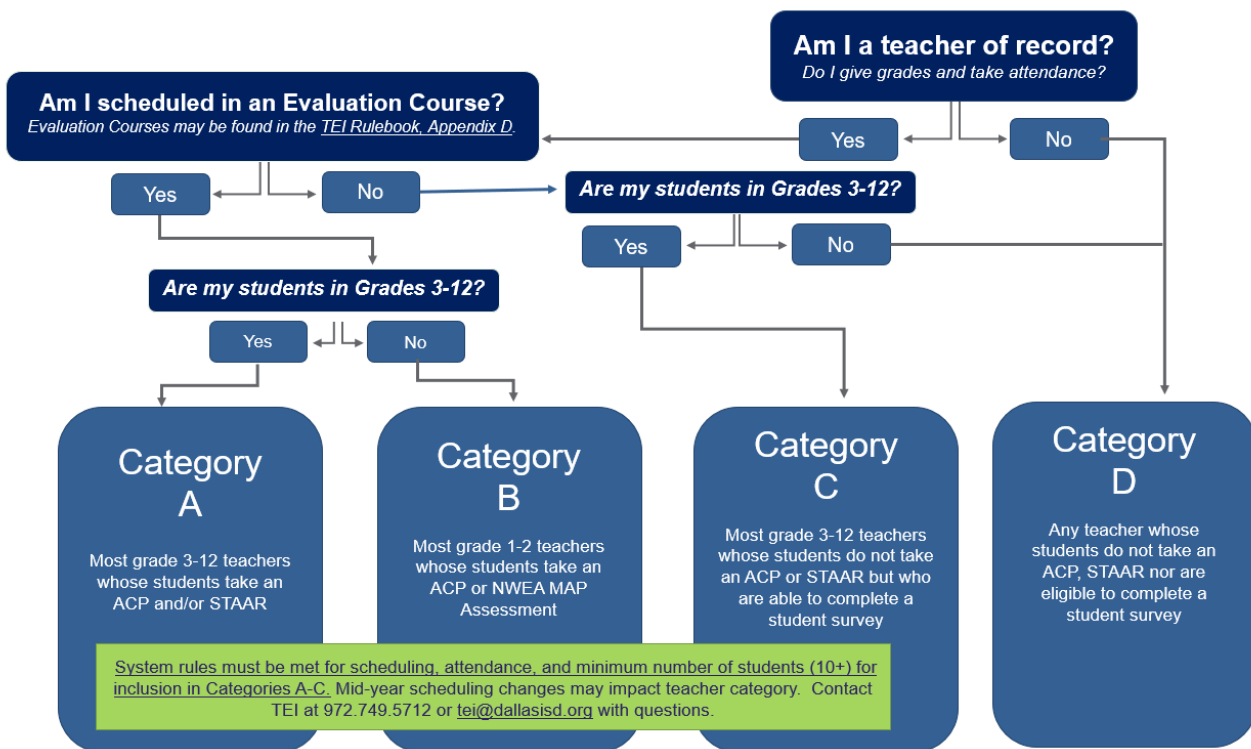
Am I a teacher of record?
Do I give grades and take attendance?

Yes

No

Am I scheduled in an Evaluation Course?
Evaluation Courses may be found in the TEI Rulebook, Appendix D.

Yes

No

Are my students in Grades 3-12?

Yes

No

Are my students in Grades 3-12?

Yes

No

Category A

Most grade 3-12 teachers whose students take an ACP and/or STAAR

Category B

Most grade 1-2 teachers whose students take an ACP or NWEA MAP Assessment

Category C

Most grade 3-12 teachers whose students do not take an ACP or STAAR but who are able to complete a student survey

Category D

Any teacher whose students do not take an ACP, STAAR nor are eligible to complete a student survey

System rules must be met for scheduling, attendance, and minimum number of students (10+) for inclusion in Categories A-C. Mid-year scheduling changes may impact teacher category. Contact TEI at 972.749.5712 or tei@dallasisd.org with questions.